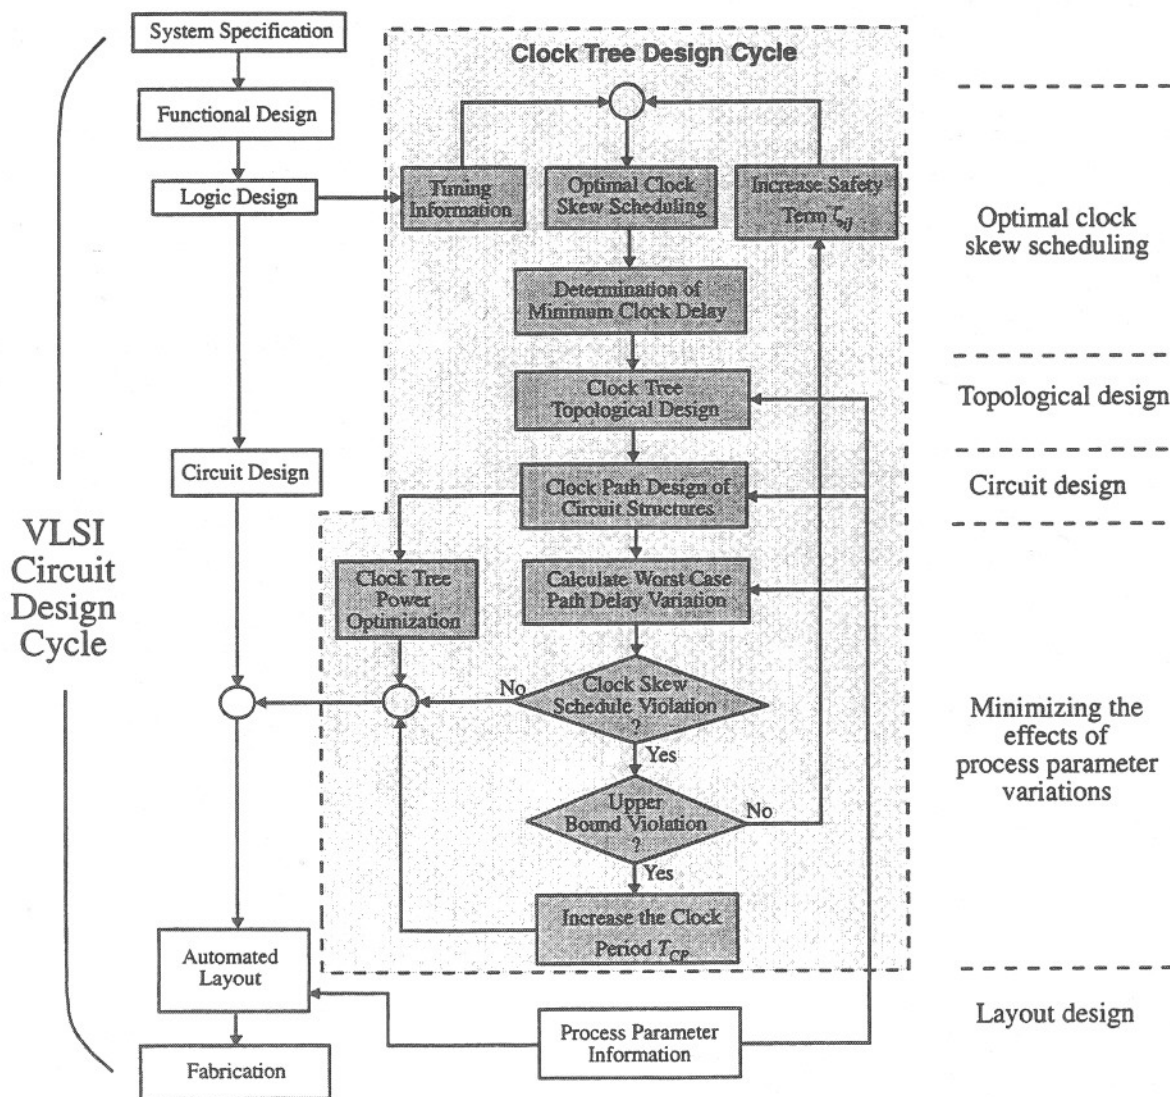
System Specification

Functional Design

Logic Design

Circuit Design

VLSI Circuit Design Cycle

Automated Layout

Fabrication

Clock Tree Design Cycle

Timing Information

Optimal Clock Skew Scheduling

Increase Safety Term $\zeta_{ij}$

Determination of Minimum Clock Delay

Clock Tree Topological Design

Clock Path Design of Circuit Structures

Clock Tree Power Optimization

Calculate Worst Case Path Delay Variation

No

Clock Skew Schedule Violation ?

Yes

Upper Bound Violation ?

No

Yes

Increase the Clock Period $T_{CP}$

Process Parameter Information

Optimal clock skew scheduling

Topological design

Circuit design

Minimizing the effects of process parameter variations

Layout design